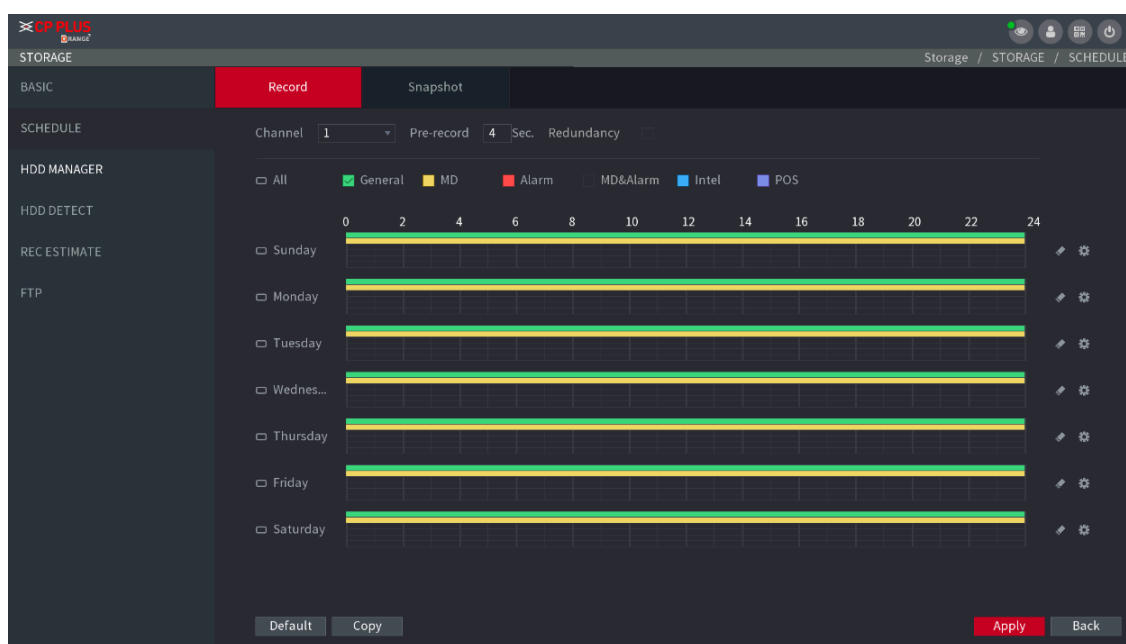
CP PLUS
ORANGE

STORAGE
Storage / STORAGE / SCHEDULE

BASIC
SCHEDULE
HDD MANAGER
HDD DETECT
REC ESTIMATE
FTP

Record
Snapshot

Channel 1
Pre-record 4 Sec.
Redundancy

All
General
MD
Alarm
MD&Alarm
Intel
POS

0 2 4 6 8 10 12 14 16 18 20 22 24

Sunday
Monday
Tuesday
Wednes...
Thursday
Friday
Saturday

Default
Copy
Apply
Back